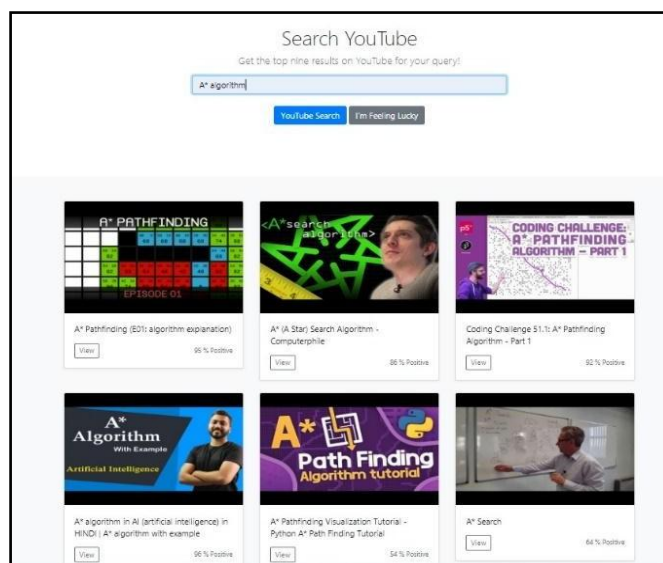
Search YouTube

Get the top nine results on YouTube for your query!

A* algorithm

YouTube Search

I'm Feeling Lucky

A* PATHFINDING

EPISODE 01

A* Pathfinding (E01: algorithm explanation)

View

95 % Positive

<A*search algorithm>

A* (A Star) Search Algorithm - Computerphile

View

86 % Positive

CODING CHALLENGE: A* PATHFINDING ALGORITHM - PART 1

Coding Challenge 51.1: A* Pathfinding Algorithm - Part 1

View

92 % Positive

A* Algorithm With Example

Artificial Intelligence

A* algorithm in AI (artificial intelligence) in HINDI | A* algorithm with example

View

96 % Positive

A* Path Finding Algorithm tutorial

A* Pathfinding Visualization Tutorial - Python A* Path Finding Tutorial

View

54 % Positive

A* Search

View

64 % Positive